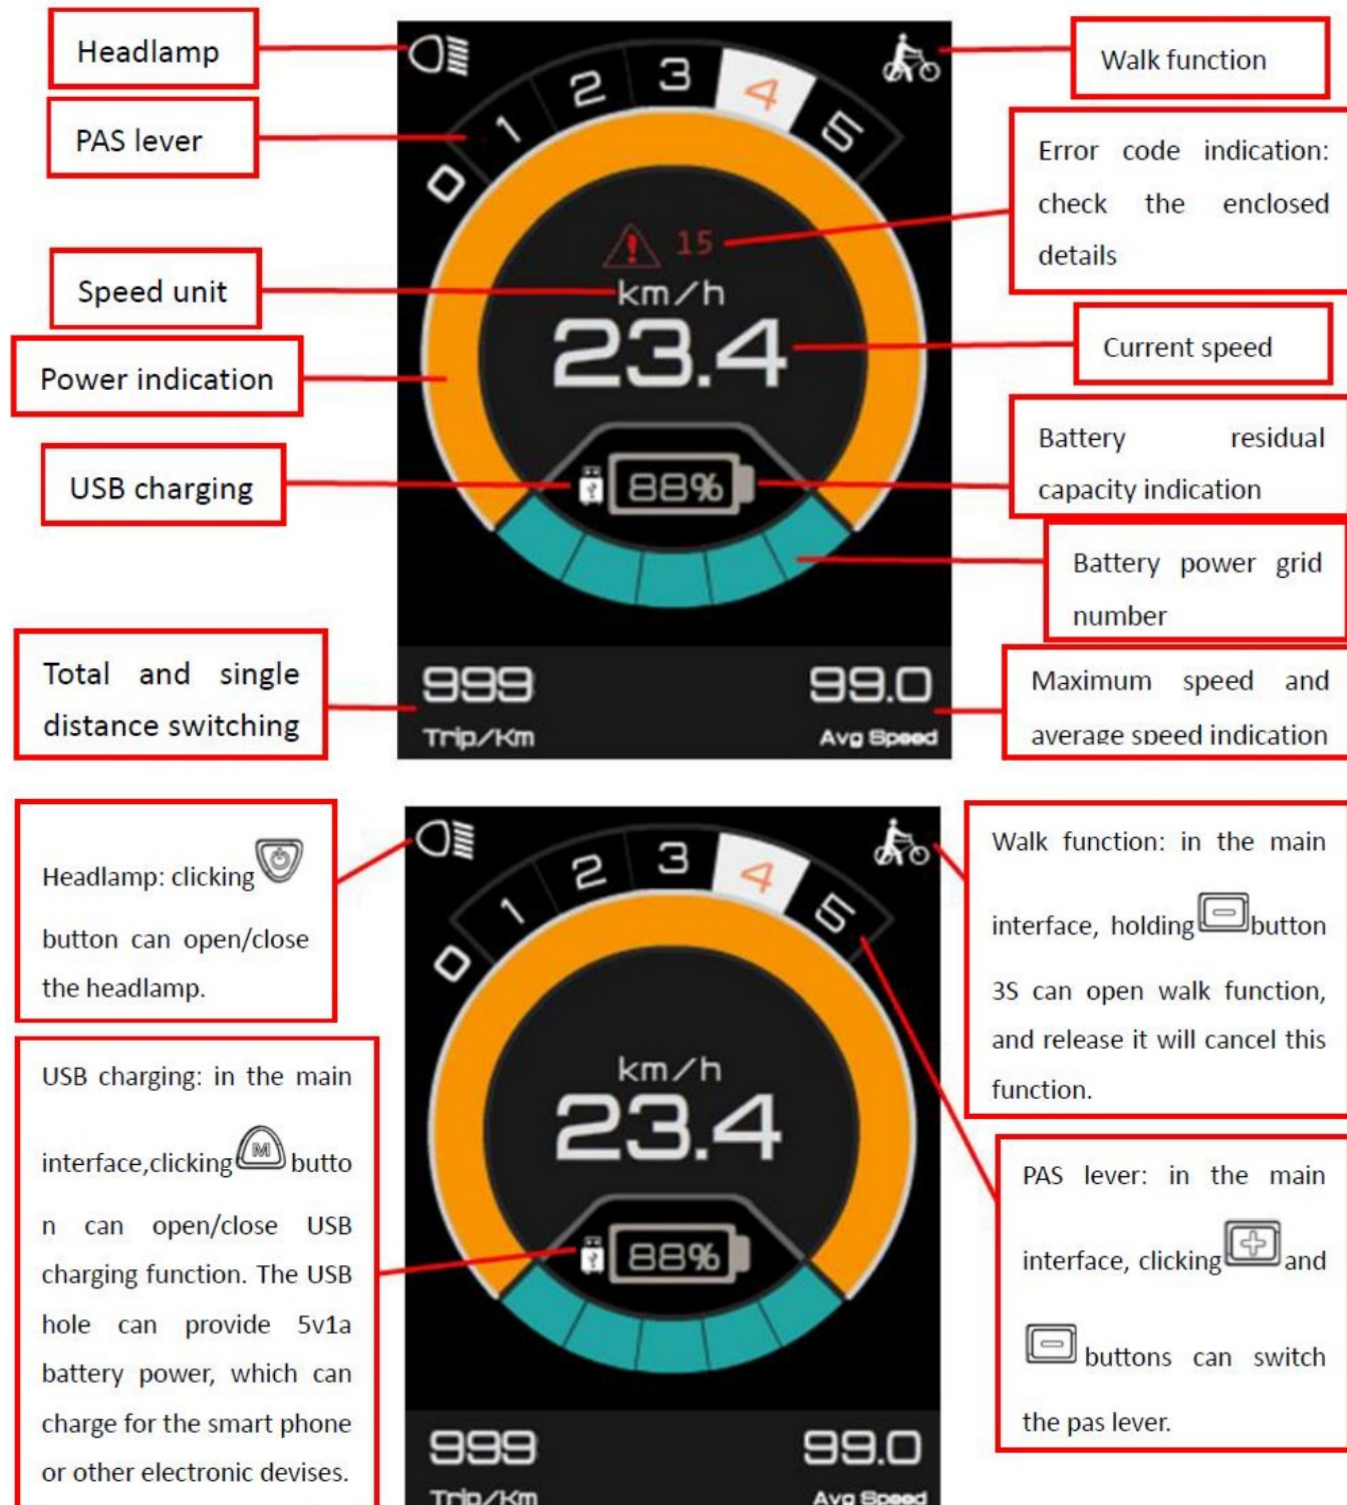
Headlamp

PAS lever

Speed unit

Power indication

USB charging

Total and single distance switching

Walk function

Error code indication: check the enclosed details

Current speed

Battery residual capacity indication

Battery power grid number

Maximum speed and average speed indication

0 1 2 3 4 5

15

km/h

23.4

88%

999
Trip/Km

99.0
Avg Speed

Headlamp: clicking button can open/close the headlamp.

USB charging: in the main interface,clicking butto n can open/close USB charging function. The USB hole can provide 5v1a battery power, which can charge for the smart phone or other electronic devises.

0 1 2 3 4 5

km/h

23.4

88%

999
Trip/Km

99.0
Avg Speed

Walk function: in the main interface, holding button 3S can open walk function, and release it will cancel this function.

PAS lever: in the main interface, clicking and buttons can switch the pas lever.